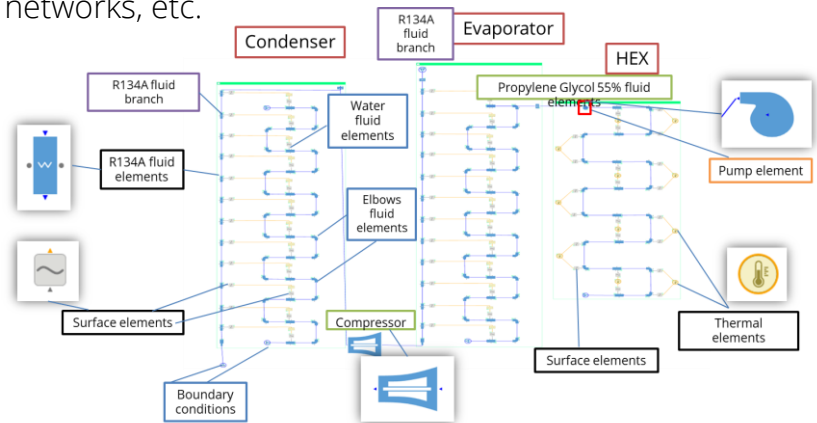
networks, etc.

Condenser

R134A fluid branch

Evaporator

HEX

R134A fluid branch

Propylene Glycol 55% fluid elements

Water fluid elements

R134A fluid elements

Pump element

Elbows fluid elements

Surface elements

Compressor

Thermal elements

Surface elements

Boundary conditions